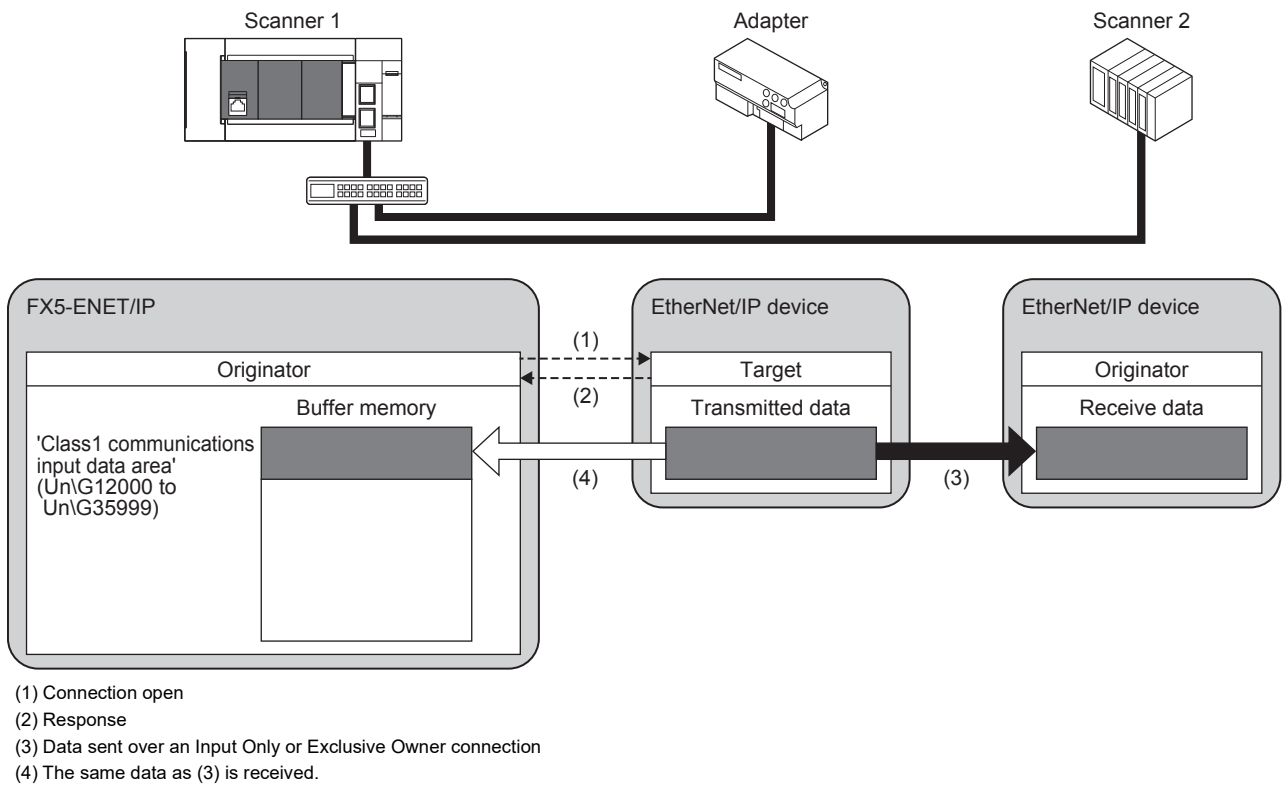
Scanner 1

Adapter

Scanner 2

FX5-ENET/IP

Originator

Buffer memory

'Class1 communications input data area' (Un\G12000 to Un\G35999)

EtherNet/IP device

Target

Transmitted data

EtherNet/IP device

Originator

Receive data

(1)

(2)

(4)

(3)

(1) Connection open

(2) Response

(3) Data sent over an Input Only or Exclusive Owner connection

(4) The same data as (3) is received.